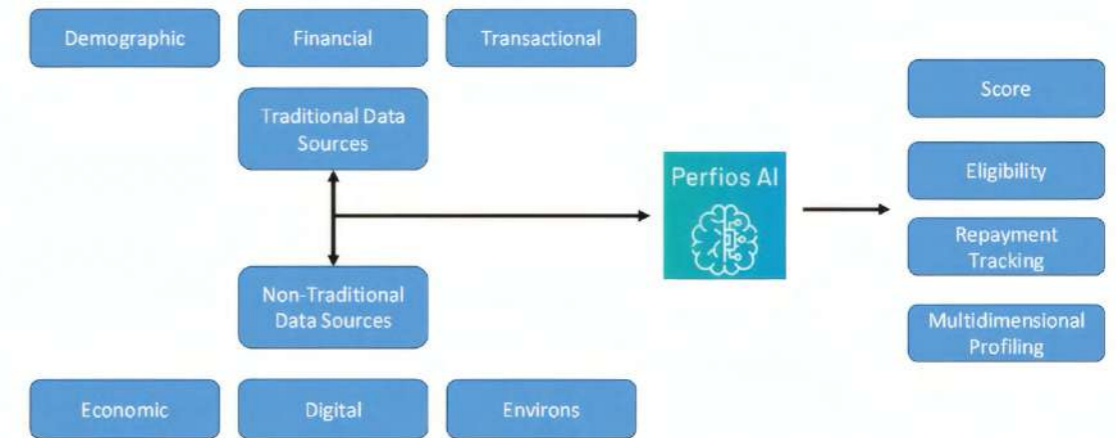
Demographic

Financial

Transactional

Traditional Data Sources

Non-Traditional Data Sources

Economic

Digital

Environs

Perfios AI

Score

Eligibility

Repayment Tracking

Multidimensional Profiling